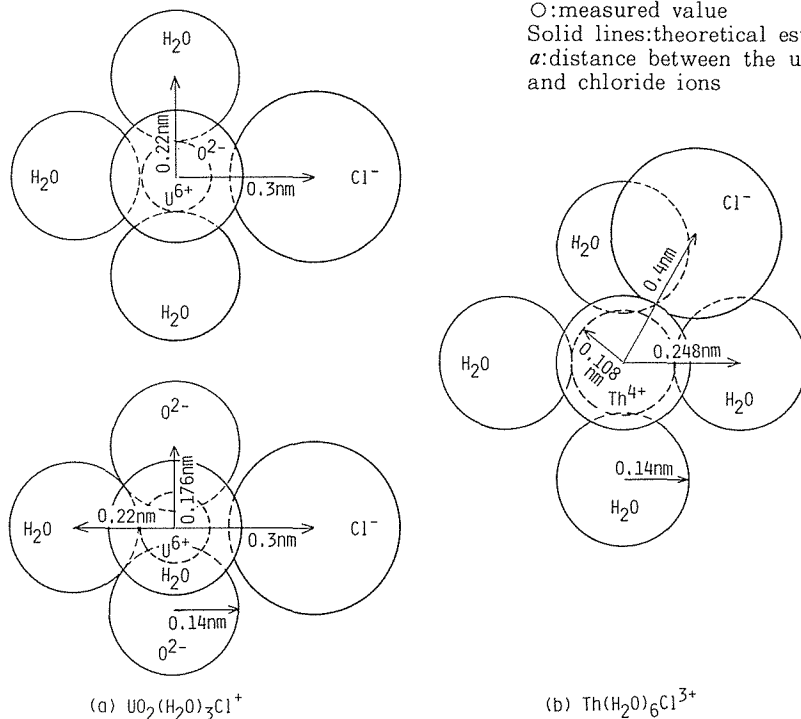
○:measured value
Solid lines:theoretical es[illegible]
$a$:distance between the u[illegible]
and chloride ions

$H_2O$

0.22nm

$O^{2-}$

$H_2O$

$U^{6+}$

0.3nm

$Cl^-$

$H_2O$

$O^{2-}$

0.176nm

$H_2O$

0.22nm

$U^{6+}$

0.3nm

$Cl^-$

$H_2O$

0.14nm

$O^{2-}$

(a) $UO_2(H_2O)_3Cl^+$

$Cl^-$

$H_2O$

0.4nm

$H_2O$

0.108 nm

0.248nm

$Th^{4+}$

$H_2O$

0.14nm

$H_2O$

(b) $Th(H_2O)_6Cl^{3+}$